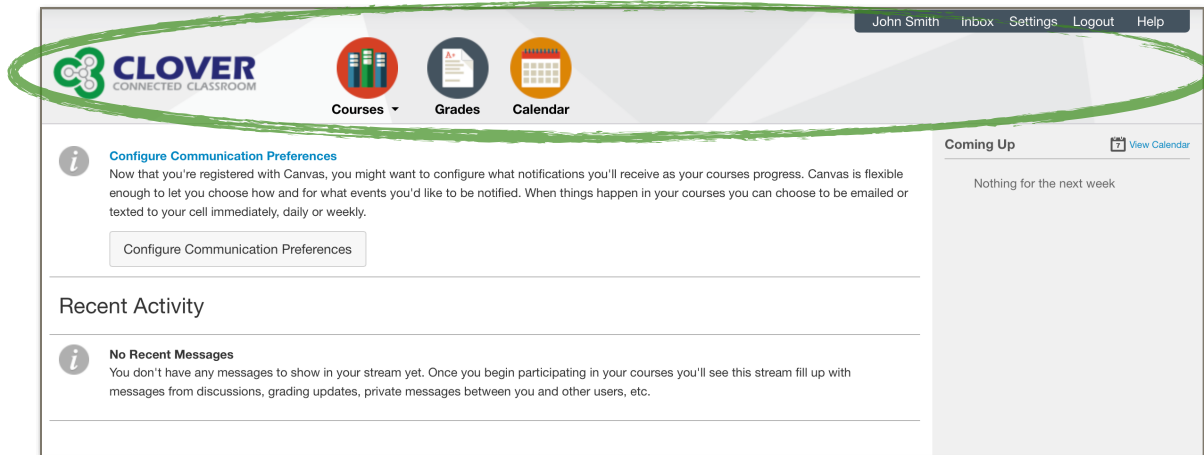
John Smith Inbox Settings Logout Help

CLOVER
CONNECTED CLASSROOM

Courses Grades Calendar

Configure Communication Preferences
Now that you're registered with Canvas, you might want to configure what notifications you'll receive as your courses progress. Canvas is flexible enough to let you choose how and for what events you'd like to be notified. When things happen in your courses you can choose to be emailed or texted to your cell immediately, daily or weekly.

Configure Communication Preferences

Recent Activity

No Recent Messages
You don't have any messages to show in your stream yet. Once you begin participating in your courses you'll see this stream fill up with messages from discussions, grading updates, private messages between you and other users, etc.

Coming Up

7 View Calendar

Nothing for the next week